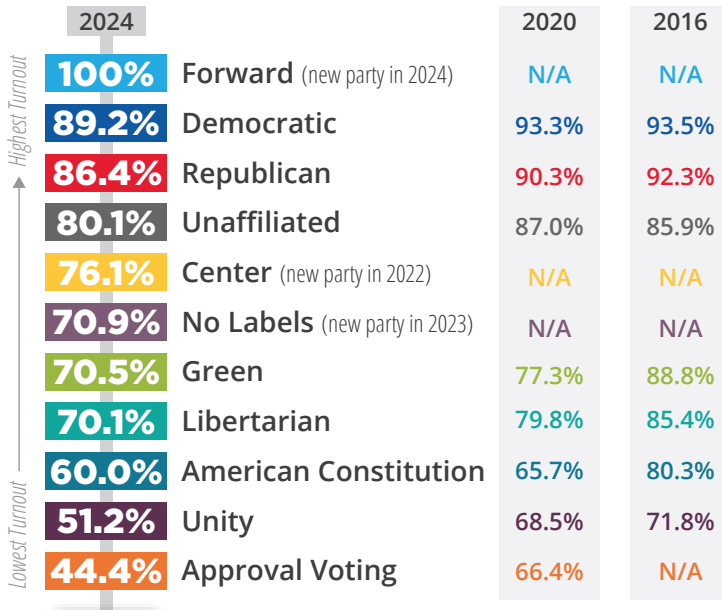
Highest Turnout
Lowest Turnout

| 2024 | | 2020 | 2016 |
|---|---|---|---|
| 100% | Forward (new party in 2024) | N/A | N/A |
| 89.2% | Democratic | 93.3% | 93.5% |
| 86.4% | Republican | 90.3% | 92.3% |
| 80.1% | Unaffiliated | 87.0% | 85.9% |
| 76.1% | Center (new party in 2022) | N/A | N/A |
| 70.9% | No Labels (new party in 2023) | N/A | N/A |
| 70.5% | Green | 77.3% | 88.8% |
| 70.1% | Libertarian | 79.8% | 85.4% |
| 60.0% | American Constitution | 65.7% | 80.3% |
| 51.2% | Unity | 68.5% | 71.8% |
| 44.4% | Approval Voting | 66.4% | N/A |